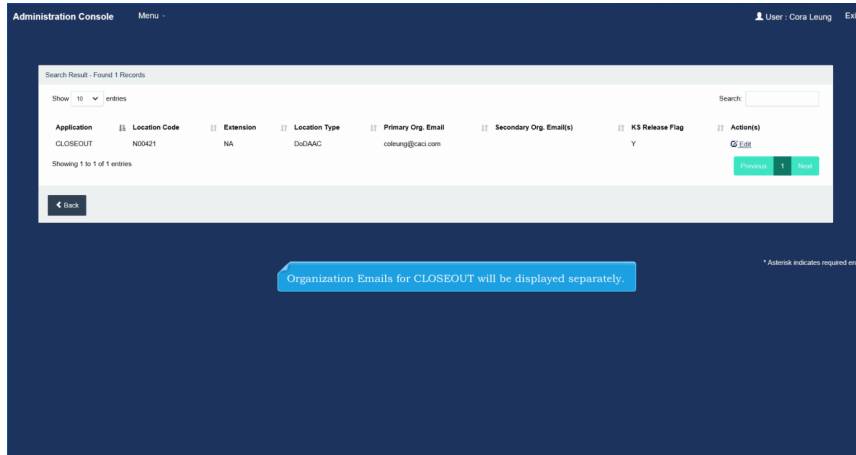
Administration Console Menu

User : Cora Leung Exi

Search Result - Found 1 Records

Show 10 entries

Search:

| Application | Location Code | Extension | Location Type | Primary Org. Email | Secondary Org. Email(s) | KS Release Flag | Action(s) |
|---|---|---|---|---|---|---|---|
| CLOSEOUT | N00421 | NA | DoDAAC | coleung@caci.com | | Y | Edit |

Showing 1 to 1 of 1 entries

Previous 1 Next

Back

* Asterisk indicates required en

Organization Emails for CLOSEOUT will be displayed separately.